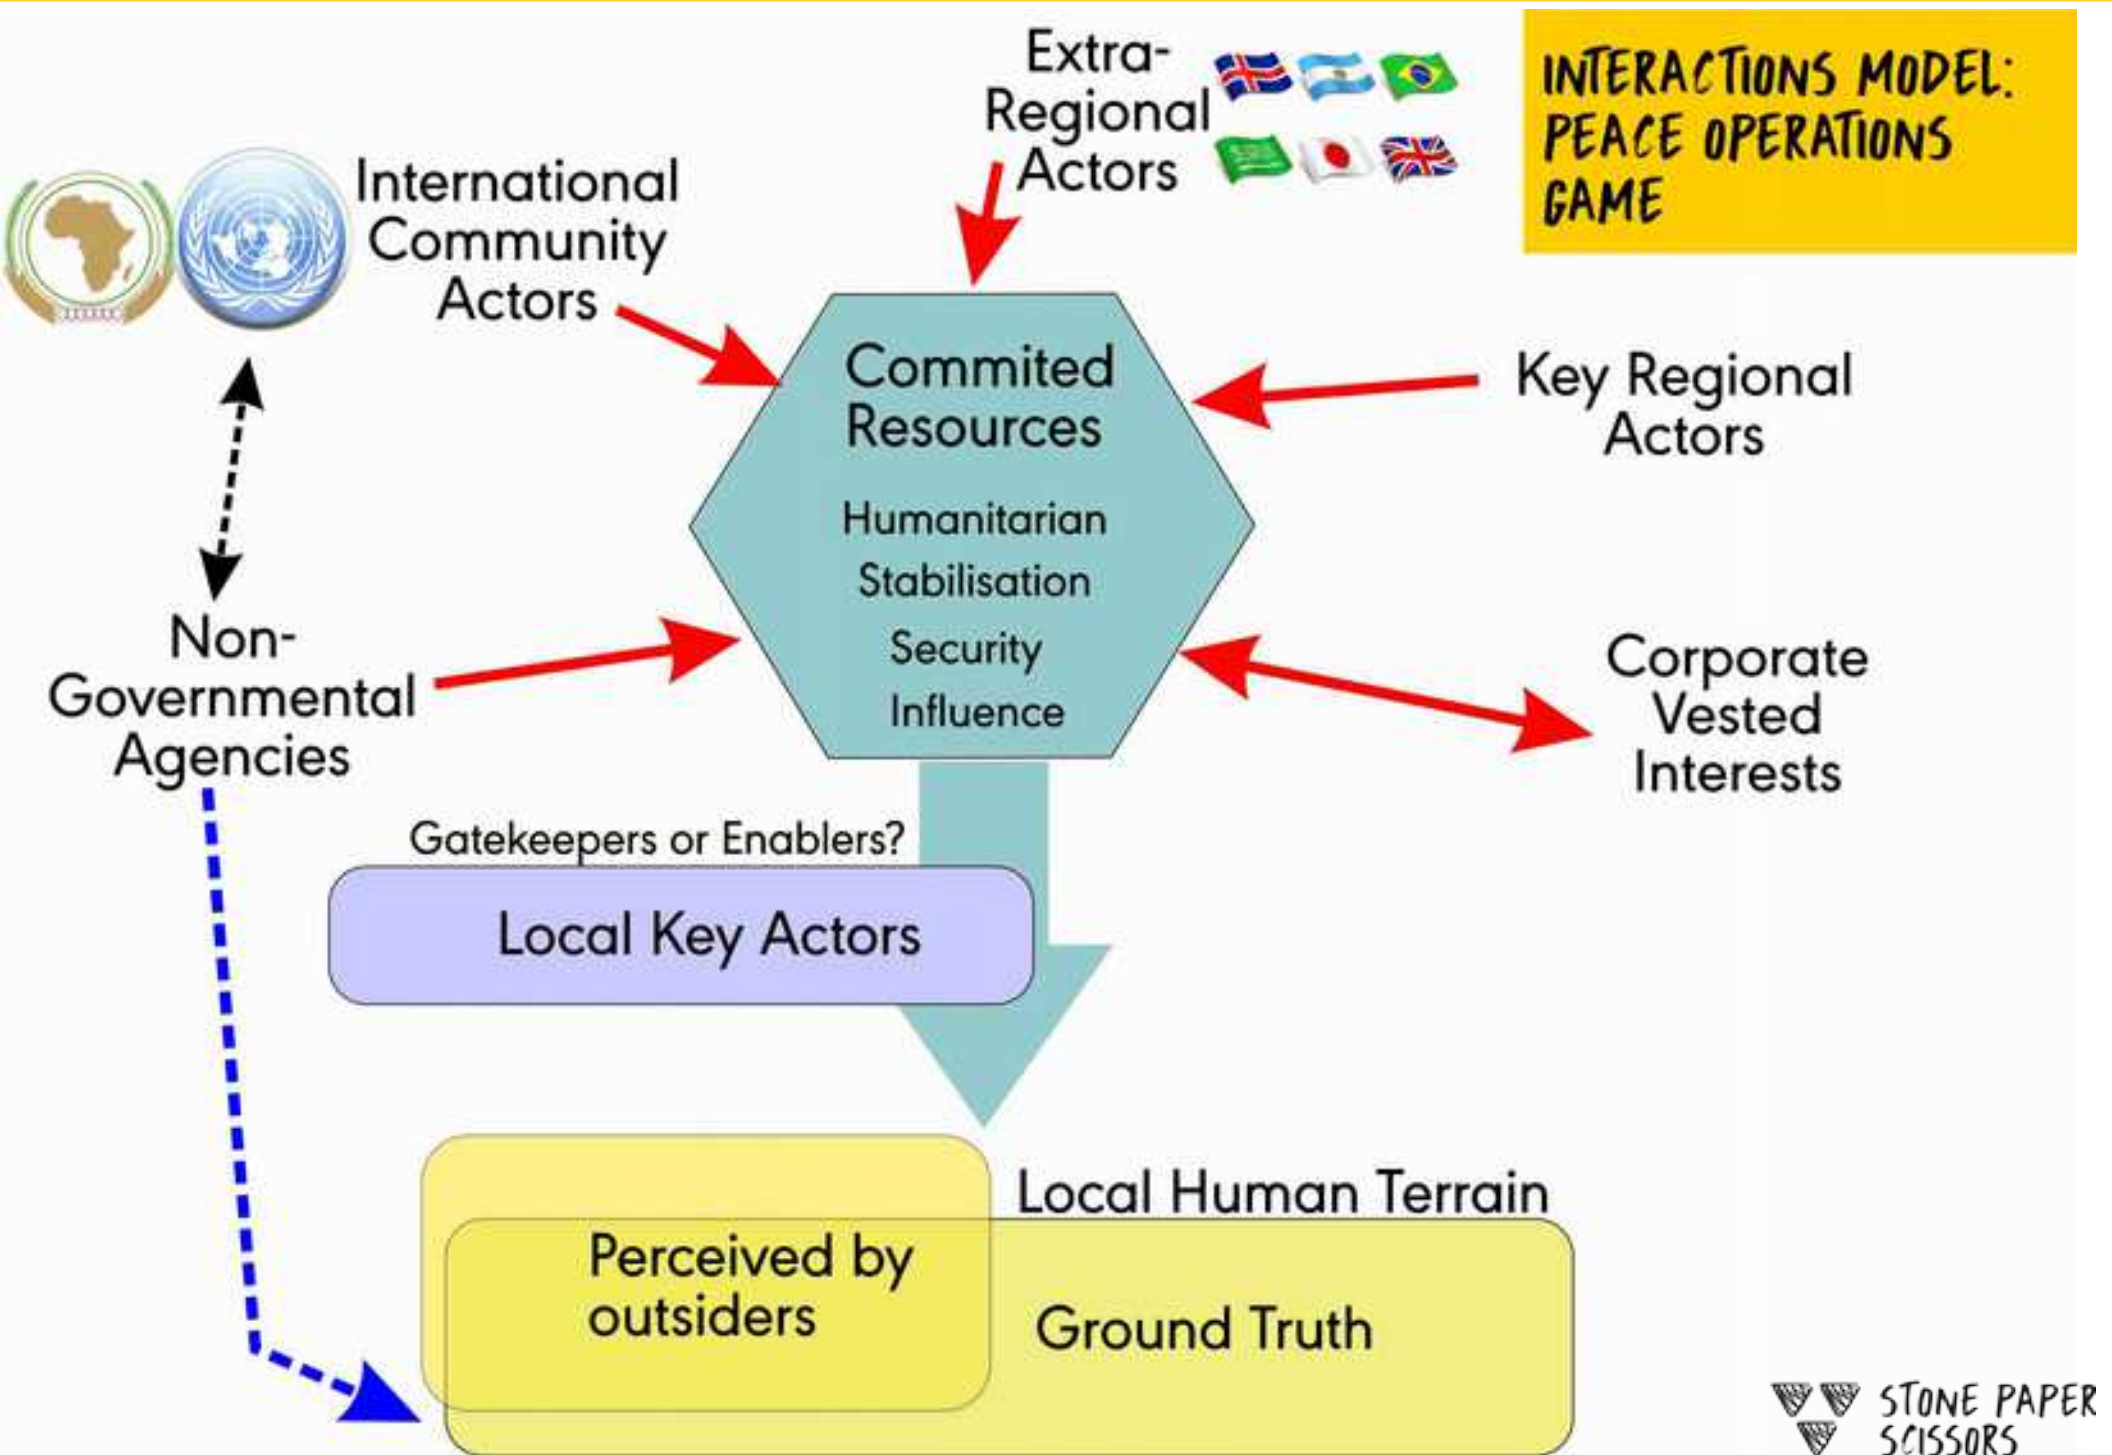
INTERACTIONS MODEL: PEACE OPERATIONS GAME

Extra-Regional Actors

International Community Actors

Commited Resources

Humanitarian

Stabilisation

Security

Influence

Key Regional Actors

Non-Governmental Agencies

Corporate Vested Interests

Gatekeepers or Enablers?

Local Key Actors

Local Human Terrain

Perceived by outsiders

Ground Truth

STONE PAPER SCISSORS